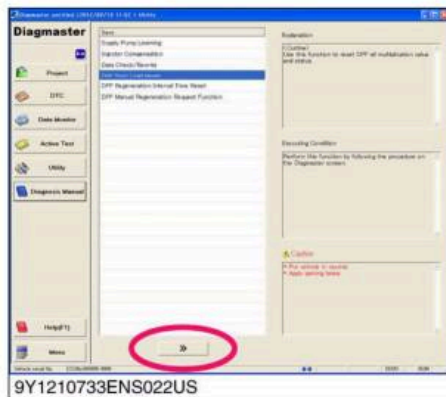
Diagmaster

Project
DTC
Data Monitor
Active Test
Utility
Diagnosis Manual

Help(F1)
Menu

Item
Supply Pump Learning
Injector Compensation
Data Check/Rewrite
DPF Reset Load Values
DPF Regeneration Interval Time Reset
DPF Manual Regeneration Request Function

Explanation
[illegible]

Executing Condition
Perform this function by following the procedure on the Diagmaster screen.

Caution
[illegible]

»

9Y1210733ENS022US